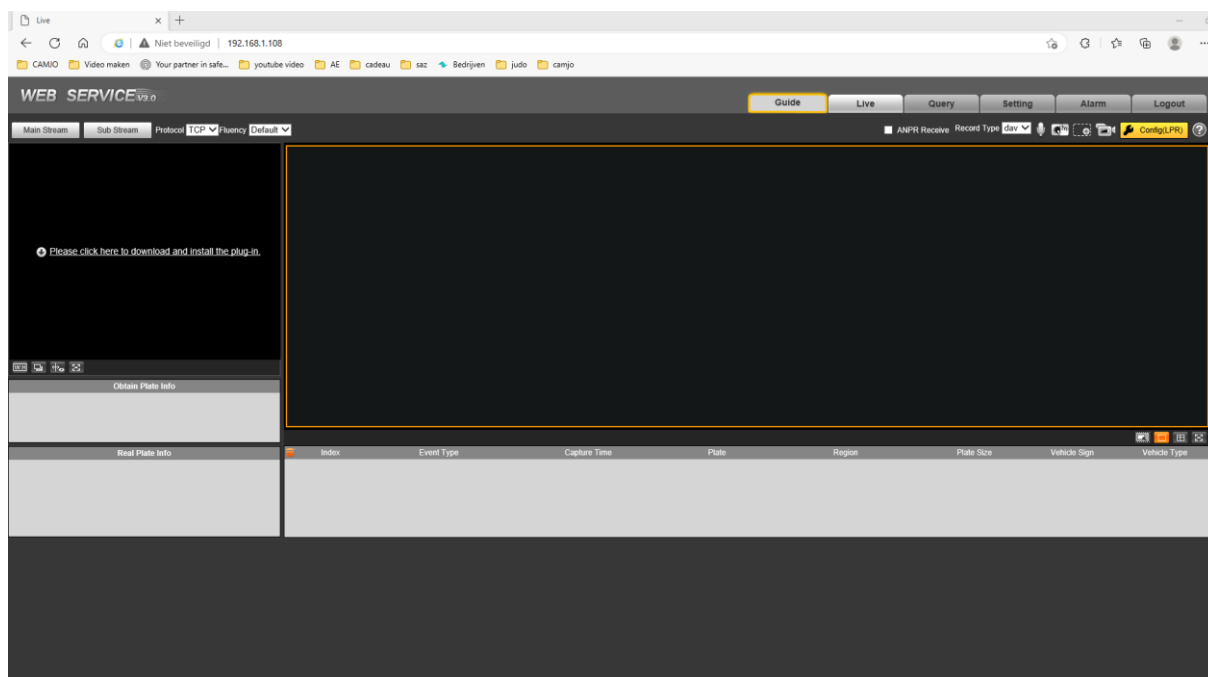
Live

Niet beveiligd | 192.168.1.108

CAMJO Video maken Your partner in safe... youtube video AE cadeau saz Bedrijven judo camjo

WEB SERVICE V2.0

Guide Live Query Setting Alarm Logout

Main Stream Sub Stream Protocol TCP Fluency Default

ANPR Receive Record Type dav Config(LPR)

Please click here to download and install the plug-in.

Obtain Plate Info

Real Plate Info

| Index | Event Type | Capture Time | Plate | Region | Plate Size | Vehicle Sign | Vehicle Type |
|---|---|---|---|---|---|---|---|